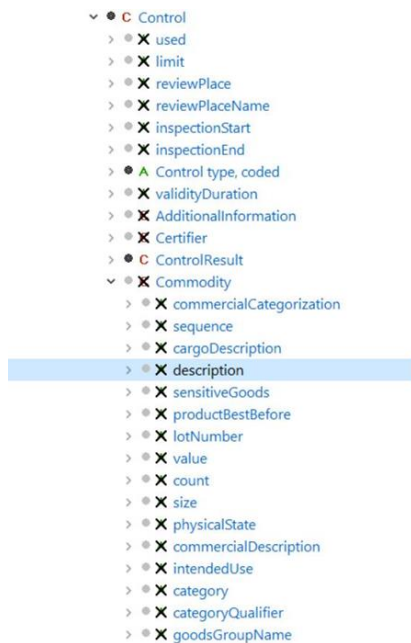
C Control
X used
X limit
X reviewPlace
X reviewPlaceName
X inspectionStart
X inspectionEnd
A Control type, coded
X validityDuration
X AdditionalInformation
X Certifier
C ControlResult
X Commodity
X commercialCategorization
X sequence
X cargoDescription
X description
X sensitiveGoods
X productBestBefore
X lotNumber
X value
X count
X size
X physicalState
X commercialDescription
X intendedUse
X category
X categoryQualifier
X goodsGroupName